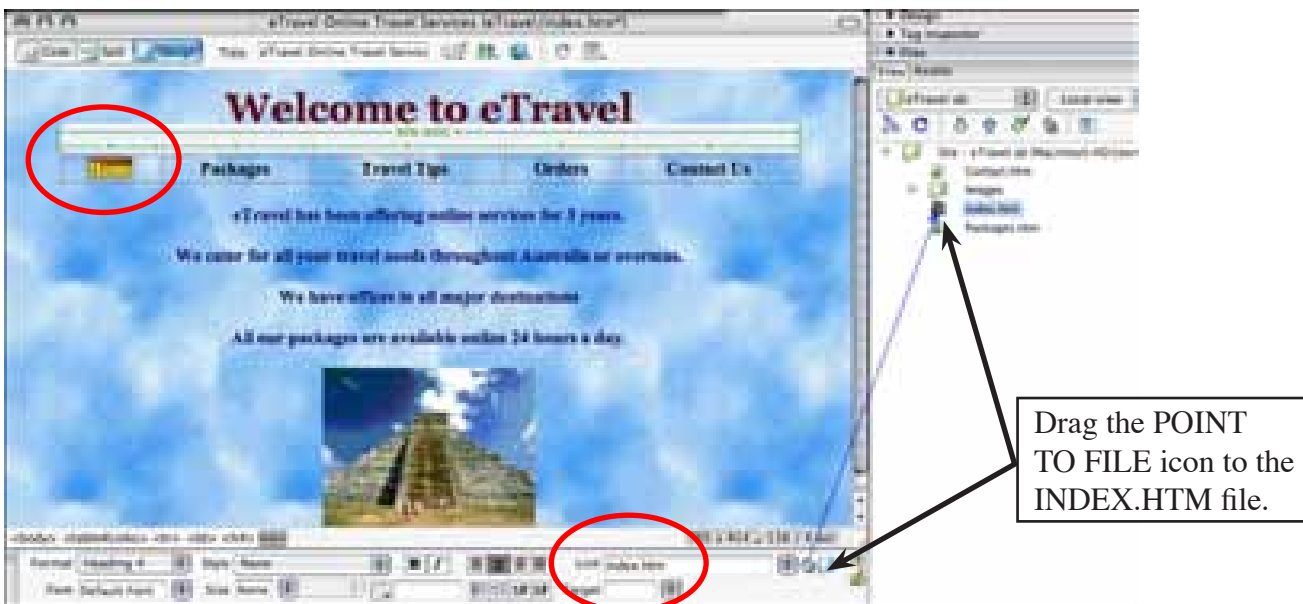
eTravel Online Travel Services (eTravel/index.htm*)

Code Split Design Title: eTravel Online Travel Servic

Welcome to eTravel

Home Packages Travel Tips Orders Contact Us

eTravel has been offering online services for 5 years.

We cater for all your travel needs throughout Australia or overseas.

We have offices in all major destinations

All our packages are available online 24 hours a day.

Format Heading 4 Style None Link index.htm

Font Default Font Size None Target

Design
Tag Inspector
Files
Files Assets
eTravel site Local view
Site - eTravel site
Contact.htm
Images
index.htm
Packages.htm

Drag the POINT TO FILE icon to the INDEX.HTM file.